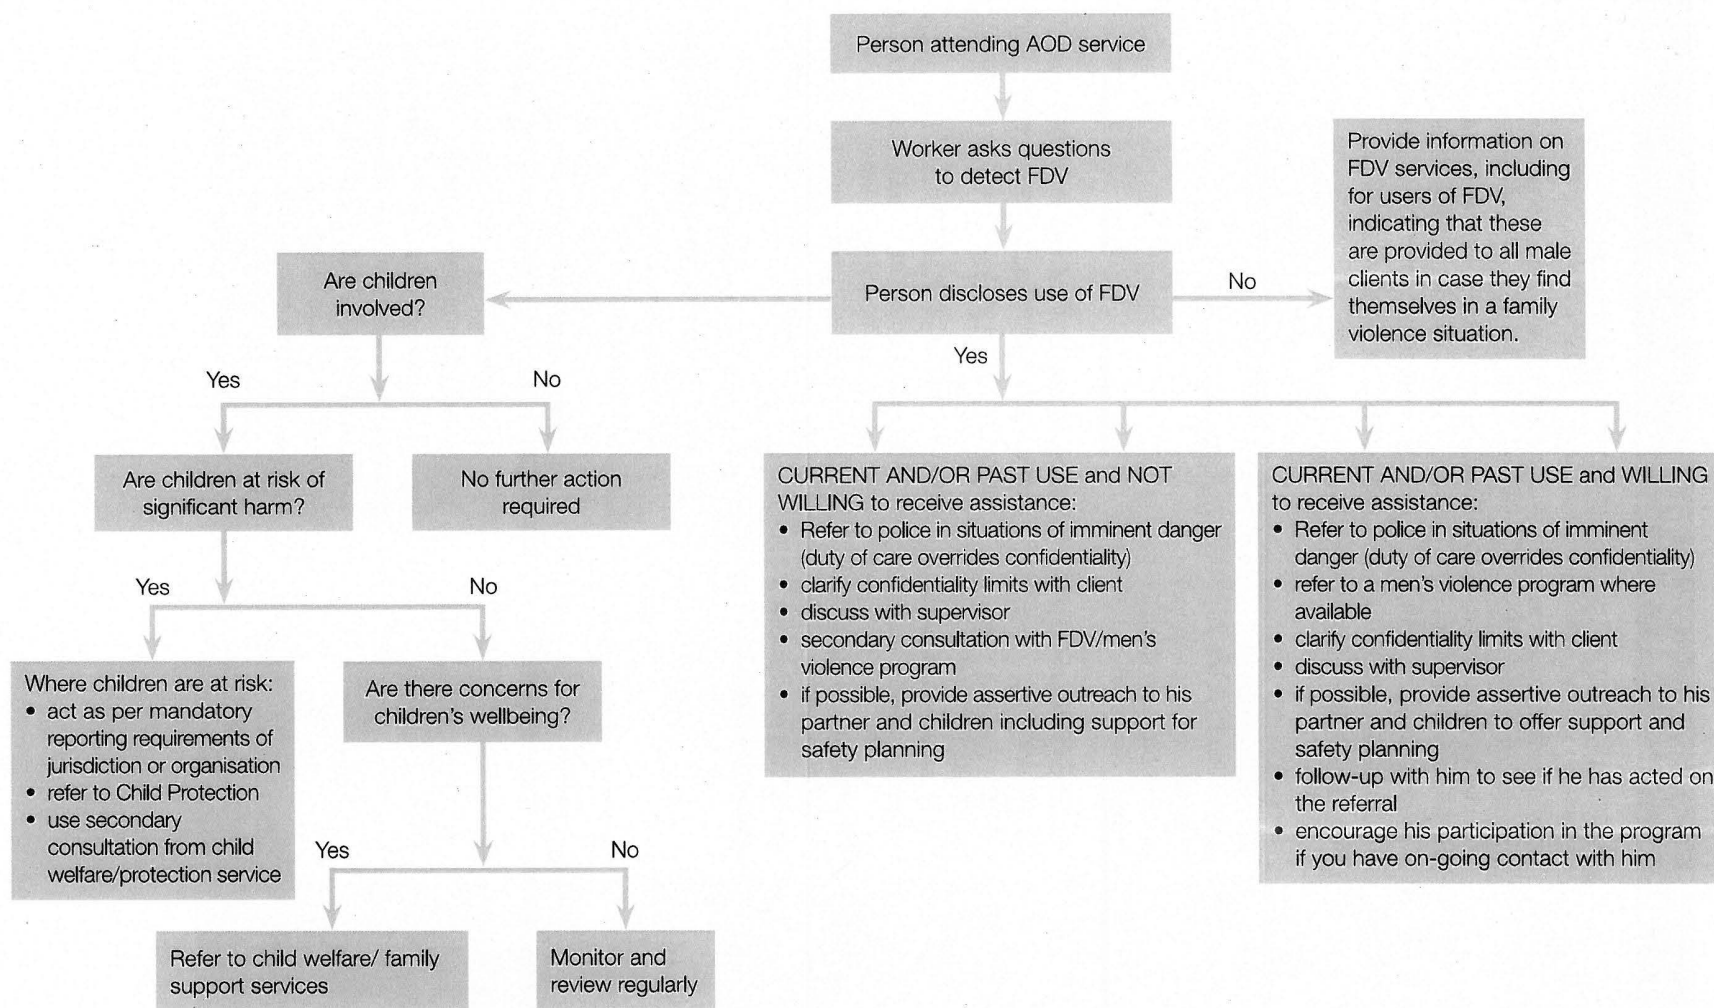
Person attending AOD service

Worker asks questions to detect FDV

Provide information on FDV services, including for users of FDV, indicating that these are provided to all male clients in case they find themselves in a family violence situation.

Are children involved?

Person discloses use of FDV

No

Yes

Yes

No

Are children at risk of significant harm?

No further action required

CURRENT AND/OR PAST USE and NOT WILLING to receive assistance:
• Refer to police in situations of imminent danger (duty of care overrides confidentiality)
• clarify confidentiality limits with client
• discuss with supervisor
• secondary consultation with FDV/men's violence program
• if possible, provide assertive outreach to his partner and children including support for safety planning

CURRENT AND/OR PAST USE and WILLING to receive assistance:
• Refer to police in situations of imminent danger (duty of care overrides confidentiality)
• refer to a men's violence program where available
• clarify confidentiality limits with client
• discuss with supervisor
• if possible, provide assertive outreach to his partner and children to offer support and safety planning
• follow-up with him to see if he has acted on the referral
• encourage his participation in the program if you have on-going contact with him

Yes

No

Where children are at risk:
• act as per mandatory reporting requirements of jurisdiction or organisation
• refer to Child Protection
• use secondary consultation from child welfare/protection service

Are there concerns for children's wellbeing?

Yes

No

Refer to child welfare/ family support services

Monitor and review regularly